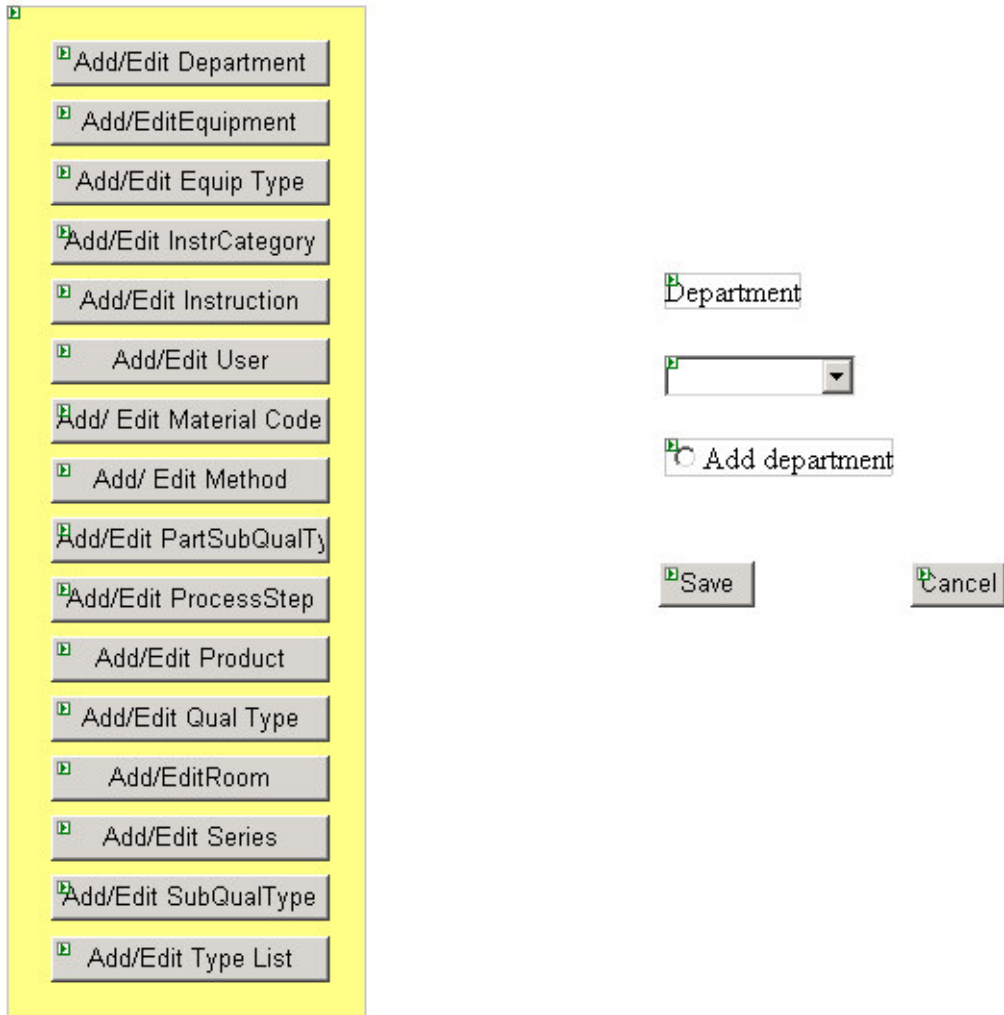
Add/Edit Department
Add/EditEquipment
Add/Edit Equip Type
Add/Edit InstrCategory
Add/Edit Instruction
Add/Edit User
Add/ Edit Material Code
Add/ Edit Method
Add/Edit PartSubQualTy
Add/Edit ProcessStep
Add/Edit Product
Add/Edit Qual Type
Add/EditRoom
Add/Edit Series
Add/Edit SubQualType
Add/Edit Type List

Department

Add department

Save

Cancel